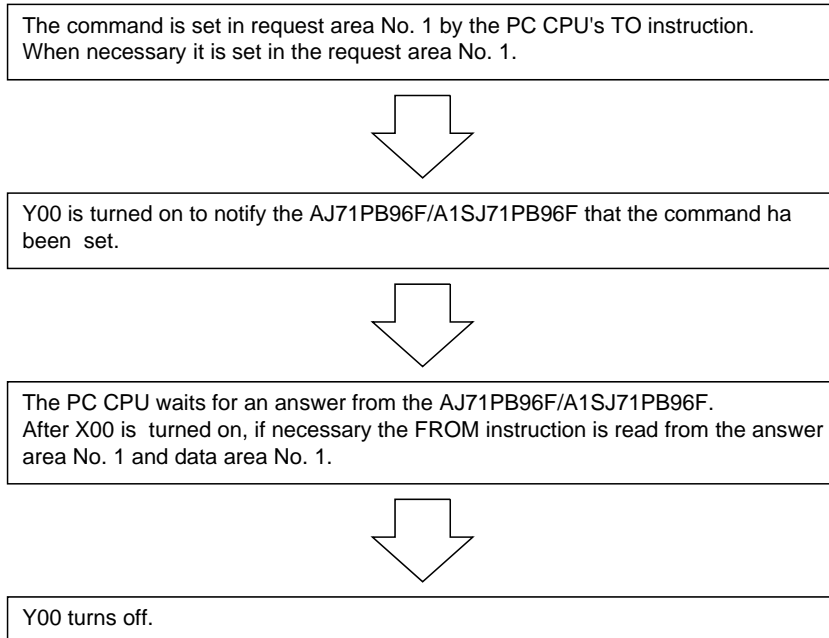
The command is set in request area No. 1 by the PC CPU's TO instruction. When necessary it is set in the request area No. 1.

Y00 is turned on to notify the AJ71PB96F/A1SJ71PB96F that the command ha been set.

The PC CPU waits for an answer from the AJ71PB96F/A1SJ71PB96F. After X00 is turned on, if necessary the FROM instruction is read from the answer area No. 1 and data area No. 1.

Y00 turns off.